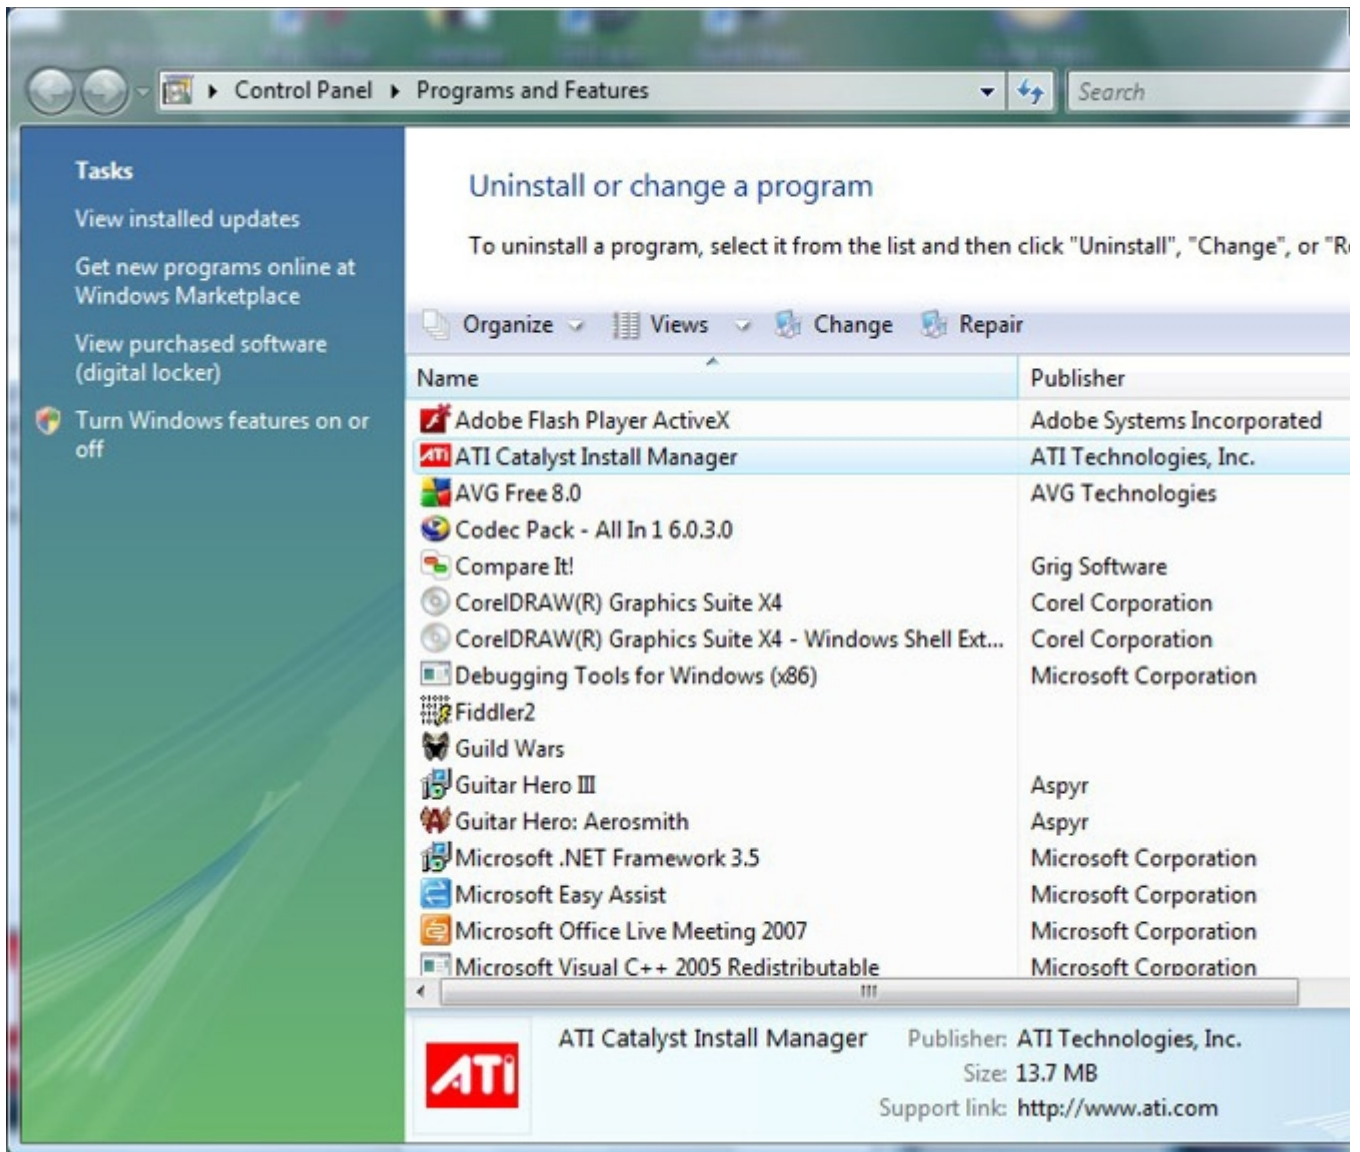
Control Panel ▸ Programs and Features

Search

Tasks

View installed updates

Get new programs online at Windows Marketplace

View purchased software (digital locker)

Turn Windows features on or off

Uninstall or change a program

To uninstall a program, select it from the list and then click "Uninstall", "Change", or "R

Organize Views Change Repair

| Name | Publisher |
|---|---|
| Adobe Flash Player ActiveX | Adobe Systems Incorporated |
| ATI Catalyst Install Manager | ATI Technologies, Inc. |
| AVG Free 8.0 | AVG Technologies |
| Codec Pack - All In 1 6.0.3.0 | |
| Compare It! | Grig Software |
| CorelDRAW(R) Graphics Suite X4 | Corel Corporation |
| CorelDRAW(R) Graphics Suite X4 - Windows Shell Ext... | Corel Corporation |
| Debugging Tools for Windows (x86) | Microsoft Corporation |
| Fiddler2 | |
| Guild Wars | |
| Guitar Hero III | Aspyr |
| Guitar Hero: Aerosmith | Aspyr |
| Microsoft .NET Framework 3.5 | Microsoft Corporation |
| Microsoft Easy Assist | Microsoft Corporation |
| Microsoft Office Live Meeting 2007 | Microsoft Corporation |
| Microsoft Visual C++ 2005 Redistributable | Microsoft Corporation |

ATI

ATI Catalyst Install Manager Publisher: ATI Technologies, Inc.
Size: 13.7 MB
Support link: http://www.ati.com